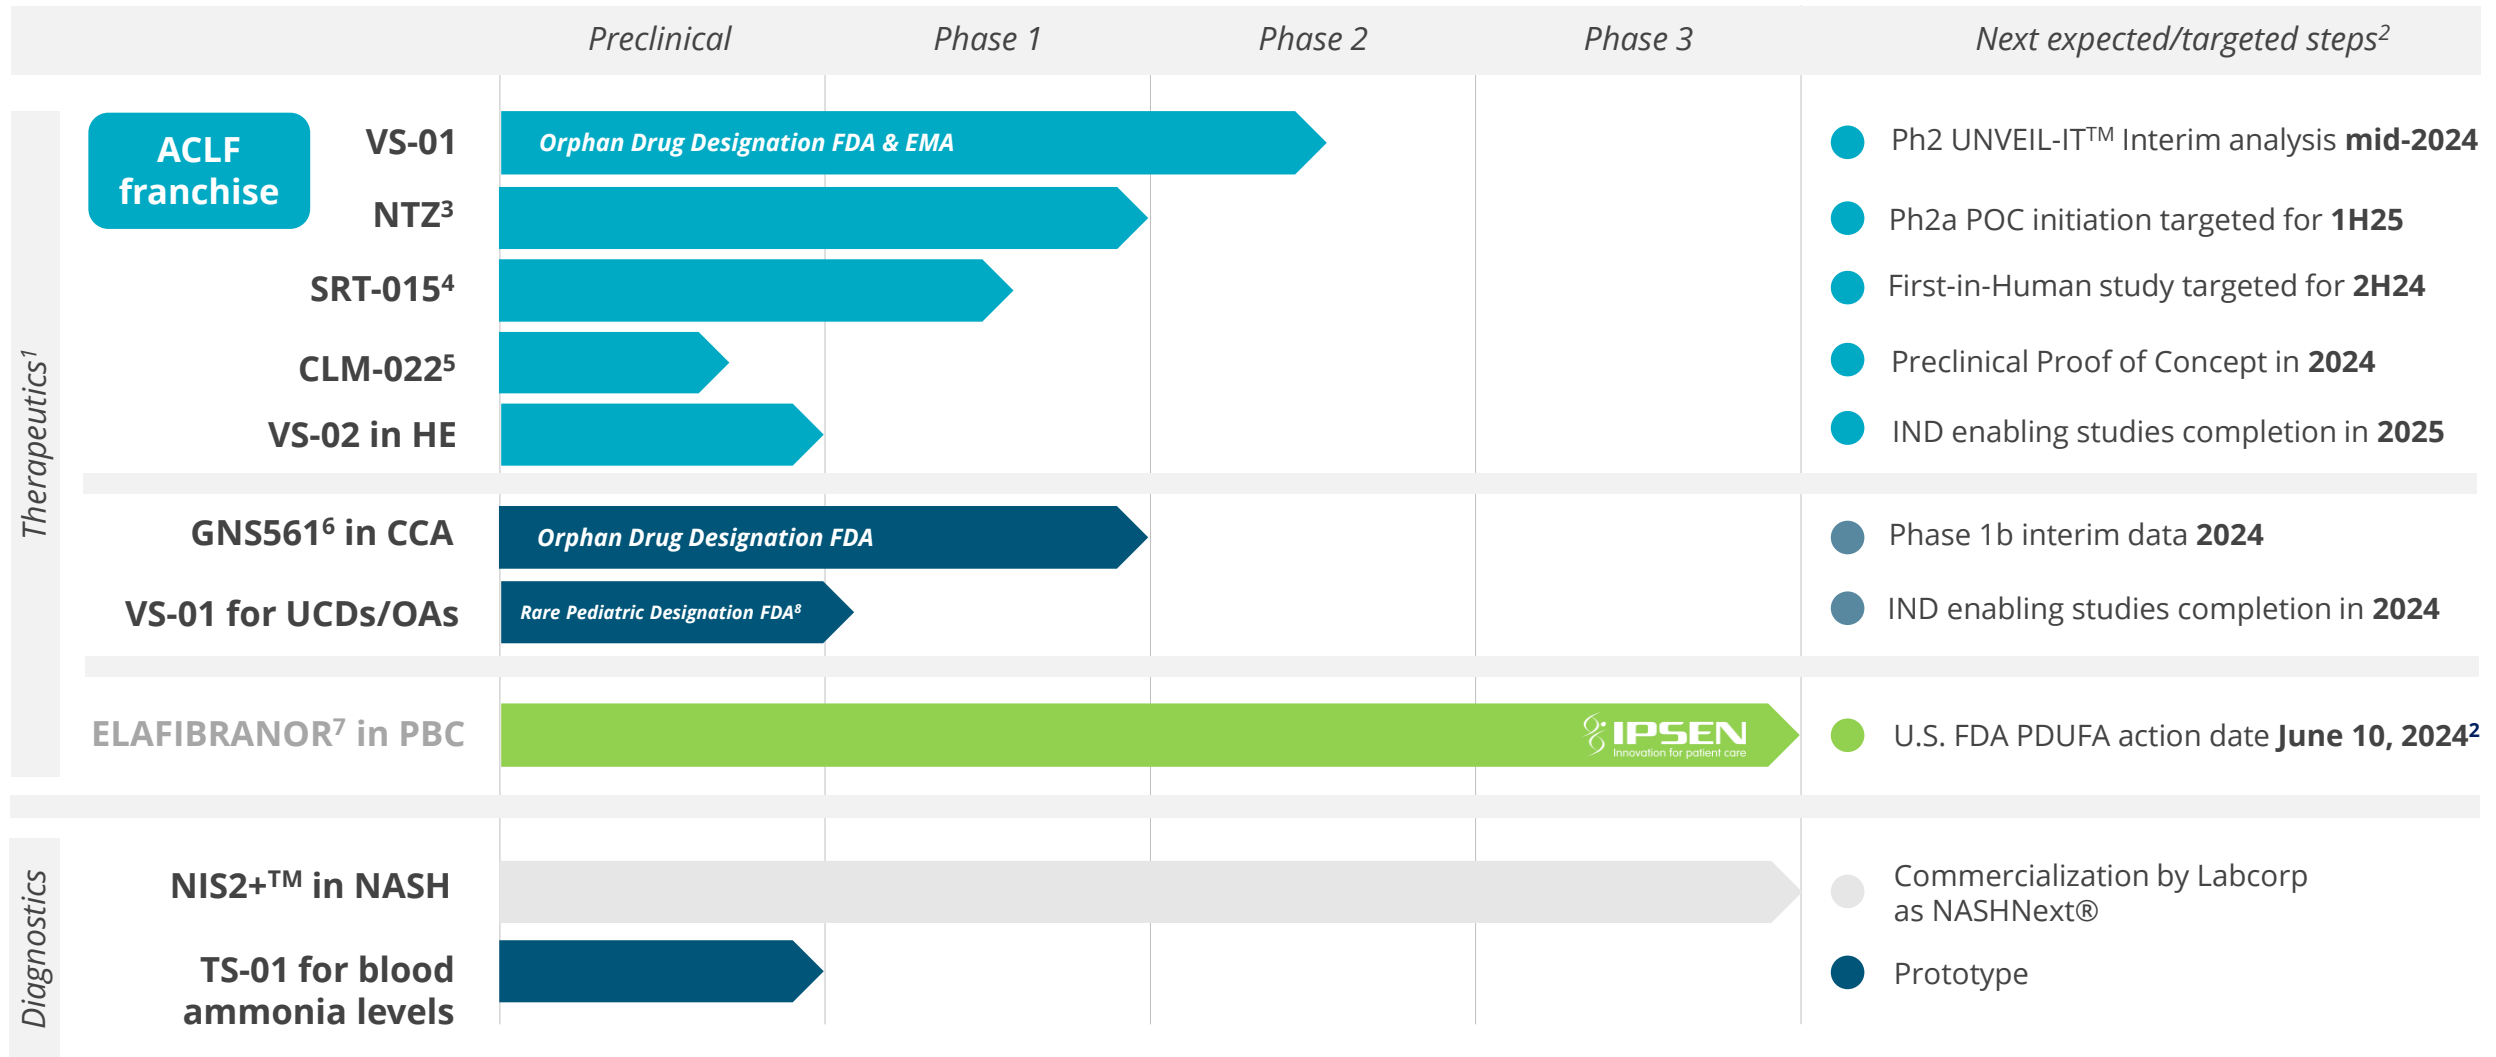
Preclinical | Phase 1 | Phase 2 | Phase 3 | Next expected/targeted steps$^2$

Therapeutics$^1$

ACLF franchise

VS-01 — Orphan Drug Designation FDA & EMA — Ph2 UNVEIL-IT™ Interim analysis **mid-2024**

NTZ$^3$ — Ph2a POC initiation targeted for **1H25**

SRT-015$^4$ — First-in-Human study targeted for **2H24**

CLM-022$^5$ — Preclinical Proof of Concept in **2024**

VS-02 in HE — IND enabling studies completion in **2025**

GNS561$^6$ in CCA — Orphan Drug Designation FDA — Phase 1b interim data **2024**

VS-01 for UCDs/OAs — Rare Pediatric Designation FDA$^8$ — IND enabling studies completion in **2024**

ELAFIBRANOR$^7$ in PBC — IPSEN Innovation for patient care — U.S. FDA PDUFA action date **June 10, 2024$^2$**

Diagnostics

NIS2+™ in NASH — Commercialization by Labcorp as NASHNext®

TS-01 for blood ammonia levels — Prototype